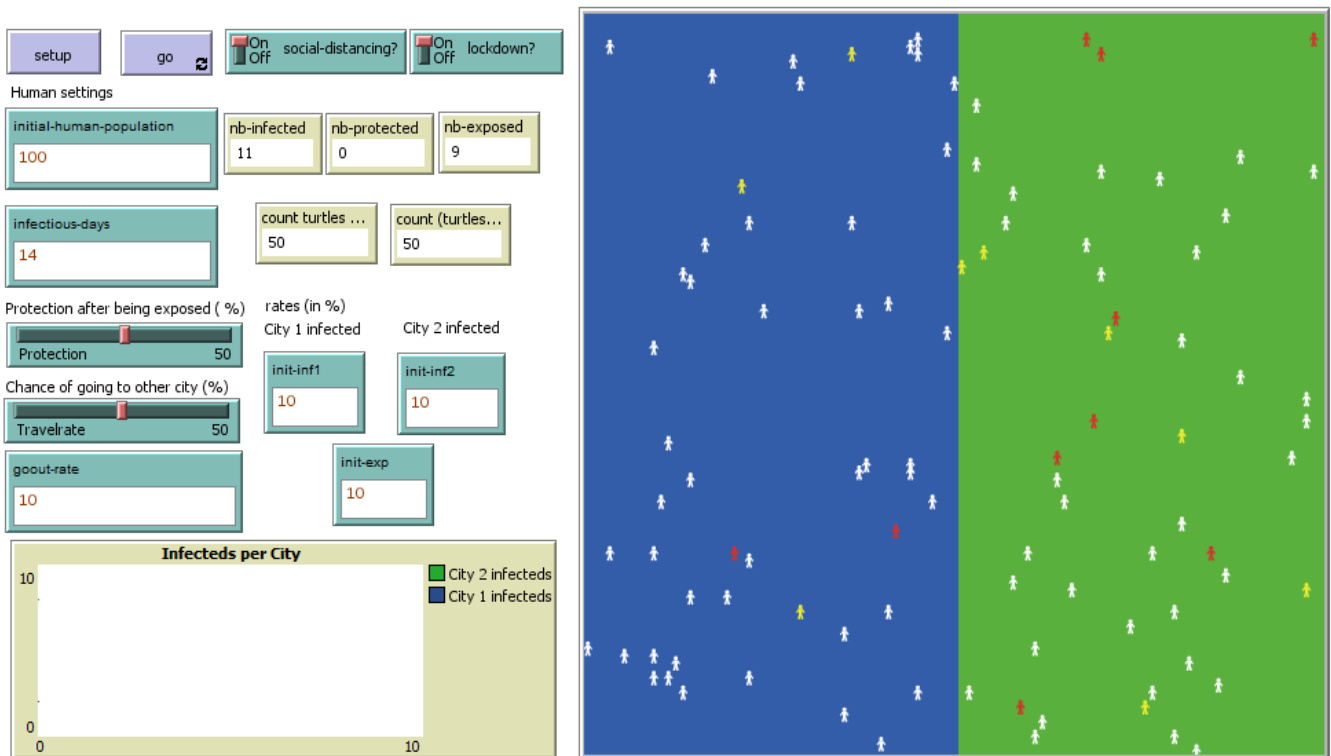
setup

go

On Off social-distancing?

On Off lockdown?

Human settings

initial-human-population
100

nb-infected
11

nb-protected
0

nb-exposed
9

infectious-days
14

count turtles ...
50

count (turtles...
50

Protection after being exposed ( %)

Protection 50

rates (in %)

City 1 infected

City 2 infected

Chance of going to other city (%)

Travelrate 50

init-inf1
10

init-inf2
10

goout-rate
10

init-exp
10

Infecteds per City

10

0

0

10

City 2 infecteds

City 1 infecteds